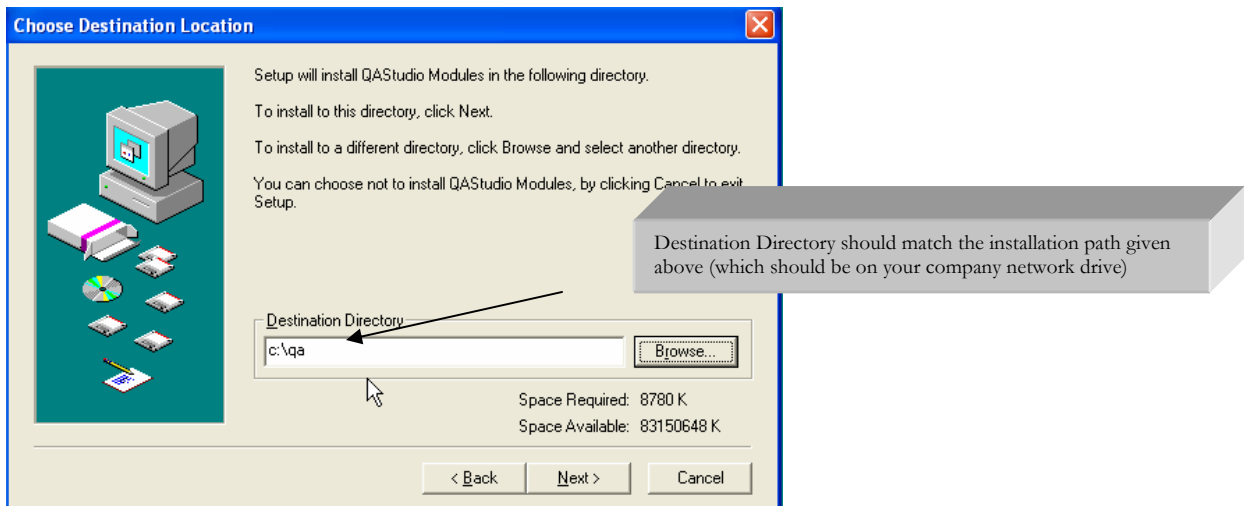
Choose Destination Location

Setup will install QAStudio Modules in the following directory.

To install to this directory, click Next.

To install to a different directory, click Browse and select another directory.

You can choose not to install QAStudio Modules, by clicking Cancel to exit Setup.

Destination Directory should match the installation path given above (which should be on your company network drive)

Destination Directory

c:\qa

Browse...

Space Required: 8780 K

Space Available: 83150648 K

< Back

Next >

Cancel